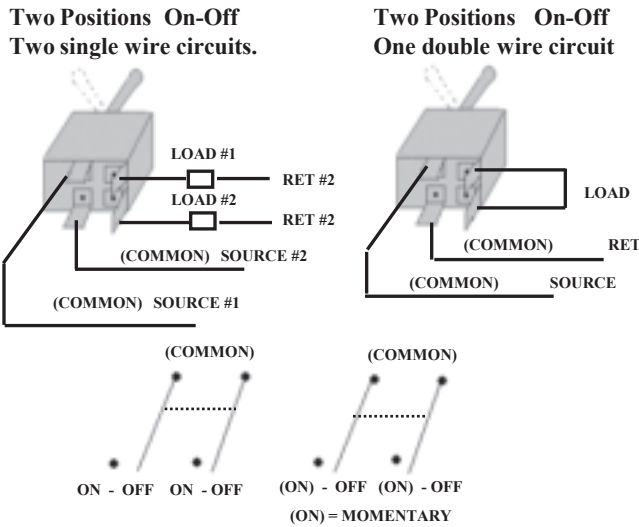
Two Positions On-Off
Two single wire circuits.

Two Positions On-Off
One double wire circuit

LOAD #1
RET #2
LOAD #2
RET #2
(COMMON) SOURCE #2
(COMMON) SOURCE #1

LOAD
(COMMON) RET
(COMMON) SOURCE

(COMMON)
ON - OFF ON - OFF

(COMMON)
(ON) - OFF (ON) - OFF
(ON) = MOMENTARY